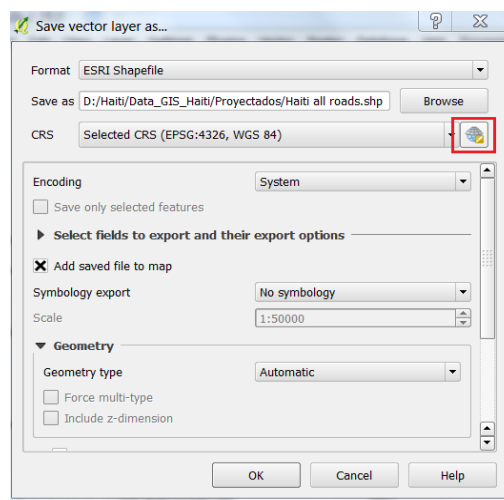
Save vector layer as...

?

Format ESRI Shapefile

Save as D:/Haiti/Data_GIS_Haiti/Proyectados/Haiti all roads.shp

Browse

CRS Selected CRS (EPSG:4326, WGS 84)

Encoding System

Save only selected features

Select fields to export and their export options

Add saved file to map

Symbology export No symbology

Scale 1:50000

Geometry

Geometry type Automatic

Force multi-type

Include z-dimension

OK Cancel Help